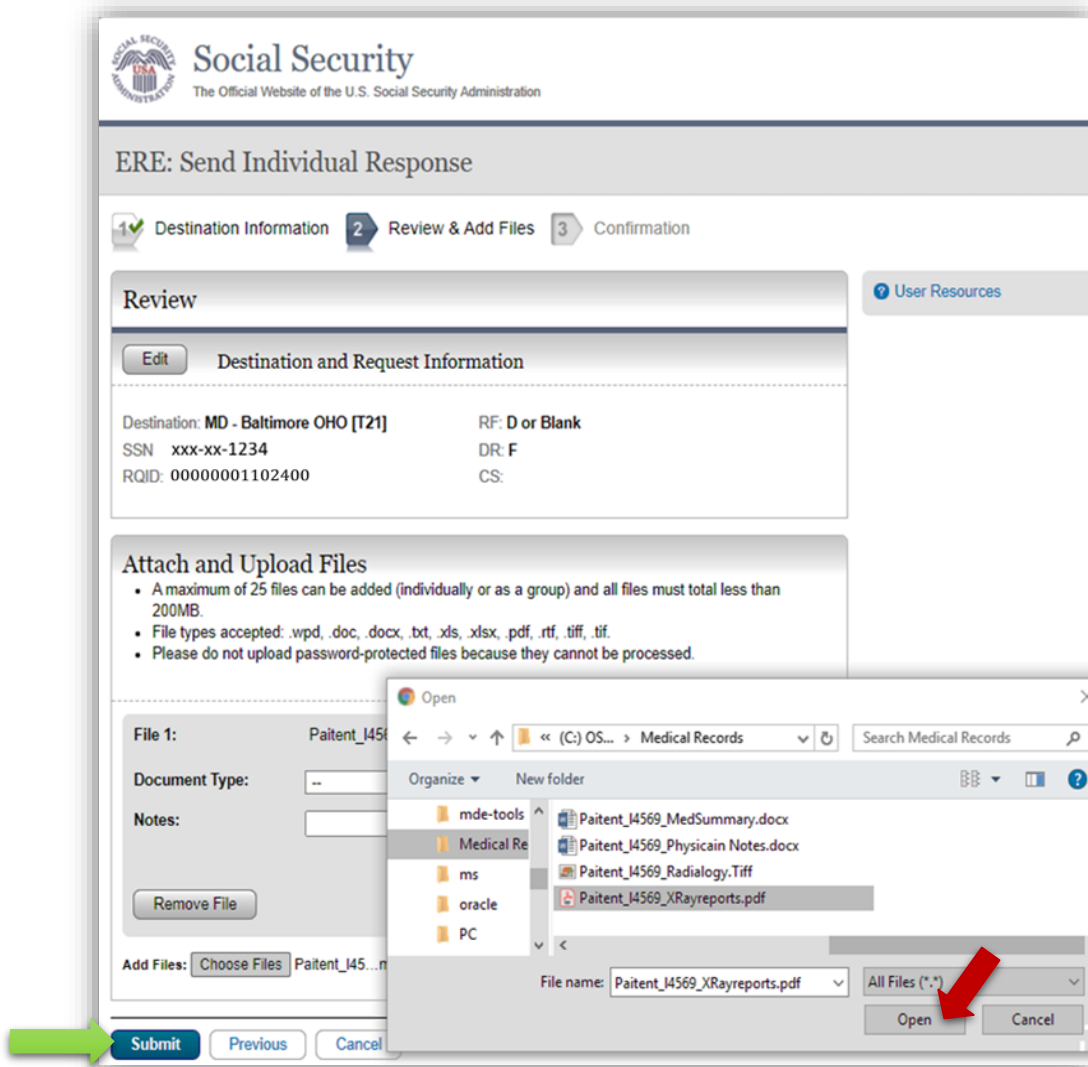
Social Security
The Official Website of the U.S. Social Security Administration

ERE: Send Individual Response

1 Destination Information 2 Review & Add Files 3 Confirmation

Review

User Resources

Edit Destination and Request Information

Destination: MD - Baltimore OHO [T21]
SSN xxx-xx-1234
RQID: 00000001102400

RF: D or Blank
DR: F
CS:

Attach and Upload Files
- A maximum of 25 files can be added (individually or as a group) and all files must total less than 200MB.
- File types accepted: .wpd, .doc, .docx, .txt, .xls, .xlsx, .pdf, .rtf, .tiff, .tif.
- Please do not upload password-protected files because they cannot be processed.

File 1: Paitent_I456
Document Type: --
Notes:

Remove File

Add Files: Choose Files Paitent_I45...m

Submit Previous Cancel

Open
« (C:) OS... > Medical Records
Search Medical Records
Organize New folder
mde-tools
Medical Re
ms
oracle
PC
Paitent_I4569_MedSummary.docx
Paitent_I4569_Physicain Notes.docx
Paitent_I4569_Radialogy.Tiff
Paitent_I4569_XRayreports.pdf
File name: Paitent_I4569_XRayreports.pdf
All Files (*.*)
Open Cancel